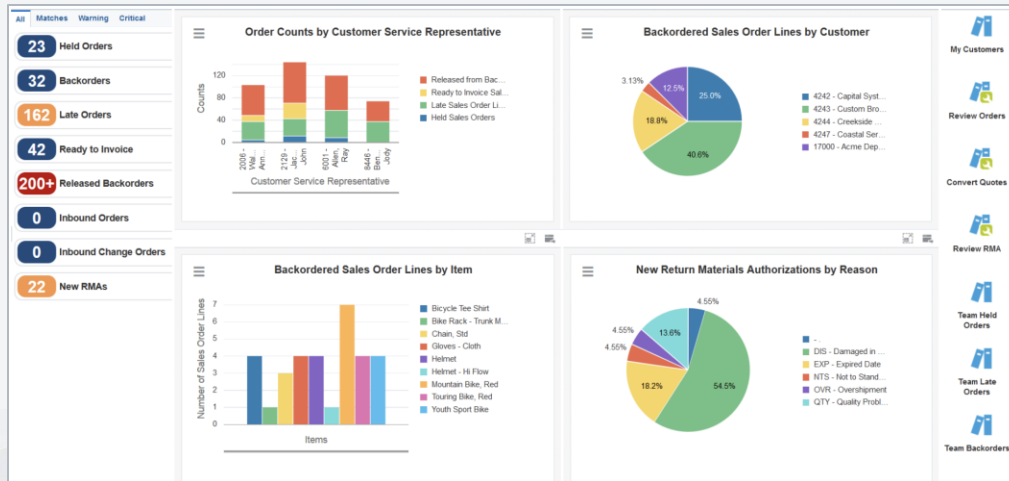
All Matches Warning Critical

23 Held Orders
32 Backorders
162 Late Orders
42 Ready to Invoice
200+ Released Backorders
0 Inbound Orders
0 Inbound Change Orders
22 New RMAs

Order Counts by Customer Service Representative

Counts
120
80
40
0
2006 - Wal... Ann...
2129 - Jac... John
6001 - Allen, Ray
8446 - Ben... Judy
Customer Service Representative

Released from Bac...
Ready to Invoice Sal...
Late Sales Order Li...
Held Sales Orders

Backordered Sales Order Lines by Customer

3.13%
12.5%
25.0%
18.8%
40.6%

4242 - Capital Syst...
4243 - Custom Bro...
4244 - Creekside ...
4247 - Coastal Ser...
17000 - Acme Dep...

Backordered Sales Order Lines by Item

Number of Sales Order Lines
7
6
5
4
3
2
1
0
Items

Bicycle Tee Shirt
Bike Rack - Trunk M...
Chain, Std
Gloves - Cloth
Helmet
Helmet - Hi Flow
Mountain Bike, Red
Touring Bike, Red
Youth Sport Bike

New Return Materials Authorizations by Reason

4.55%
4.55%
4.55%
13.6%
18.2%
54.5%

-
DIS - Damaged in ...
EXP - Expired Date
NTS - Not to Stand...
OVR - Overshipment
QTY - Quality Probl...

My Customers
Review Orders
Convert Quotes
Review RMA
Team Held Orders
Team Late Orders
Team Backorders